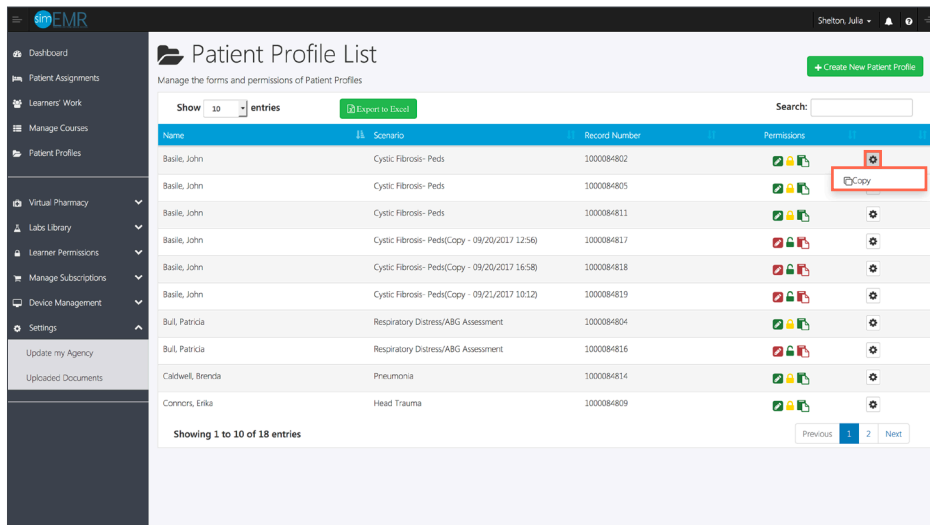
simEMR

Shelton, Julia

Dashboard
Patient Assignments
Learners' Work
Manage Courses
Patient Profiles

Virtual Pharmacy
Labs Library
Learner Permissions
Manage Subscriptions
Device Management
Settings
Update my Agency
Uploaded Documents

Patient Profile List
Manage the forms and permissions of Patient Profiles

+ Create New Patient Profile

Show 10 entries

Export to Excel

Search:

| Name | Scenario | Record Number | Permissions | |
|---|---|---|---|---|
| Basile, John | Cystic Fibrosis- Peds | 1000084802 | | |
| Basile, John | Cystic Fibrosis- Peds | 1000084805 | | Copy |
| Basile, John | Cystic Fibrosis- Peds | 1000084811 | | |
| Basile, John | Cystic Fibrosis- Peds(Copy - 09/20/2017 12:56) | 1000084817 | | |
| Basile, John | Cystic Fibrosis- Peds(Copy - 09/20/2017 16:58) | 1000084818 | | |
| Basile, John | Cystic Fibrosis- Peds(Copy - 09/21/2017 10:12) | 1000084819 | | |
| Bull, Patricia | Respiratory Distress/ABG Assessment | 1000084804 | | |
| Bull, Patricia | Respiratory Distress/ABG Assessment | 1000084816 | | |
| Caldwell, Brenda | Pneumonia | 1000084814 | | |
| Connors, Erika | Head Trauma | 1000084809 | | |

Showing 1 to 10 of 18 entries

Previous 1 2 Next